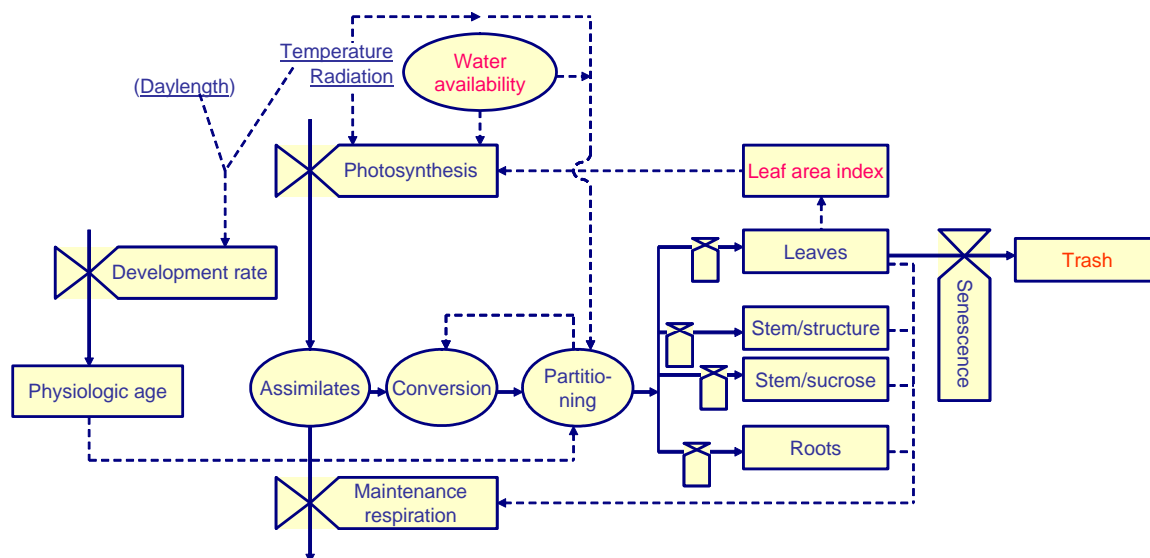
(Daylength)

Temperature
Radiation

Water availability

Photosynthesis

Leaf area index

Development rate

Leaves

Trash

Senescence

Stem/structure

Stem/sucrose

Roots

Physiologic age

Assimilates

Conversion

Partitioning

Maintenance respiration